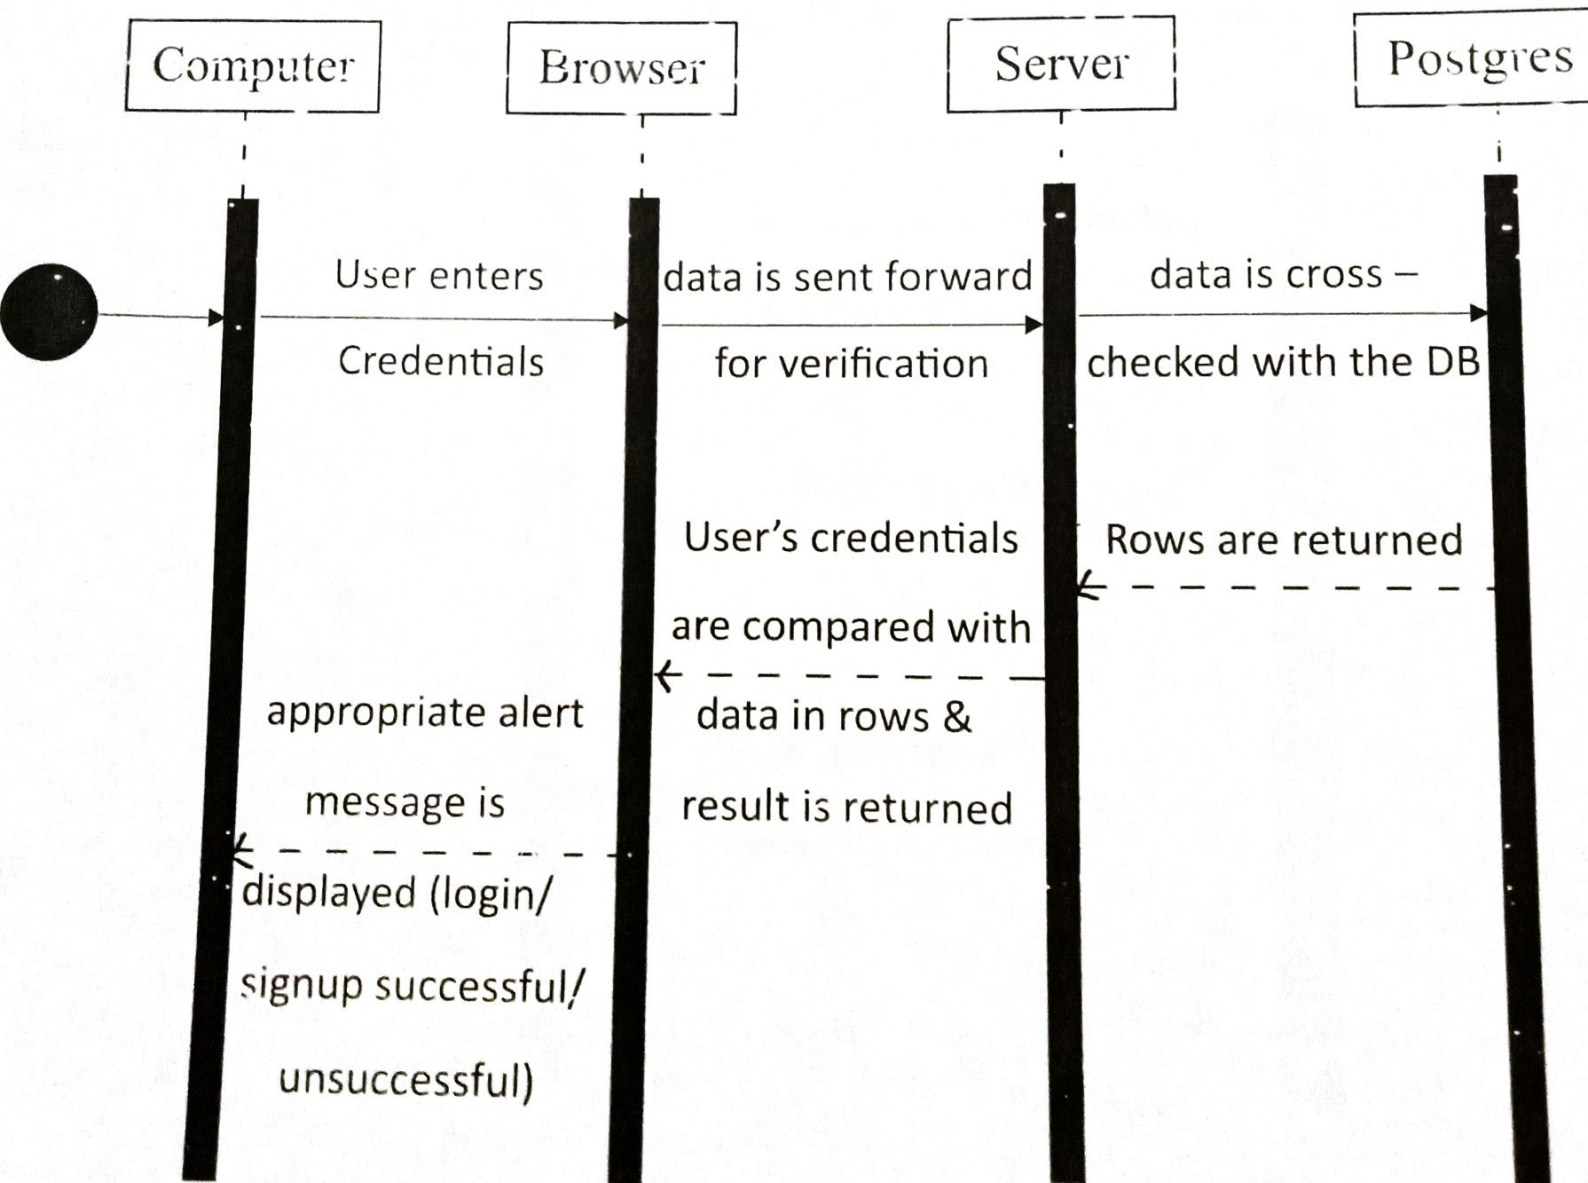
Computer

Browser

Server

Postgres

User enters Credentials

data is sent forward for verification

data is cross – checked with the DB

User's credentials are compared with data in rows & result is returned

Rows are returned

appropriate alert message is displayed (login/ signup successful/ unsuccessful)